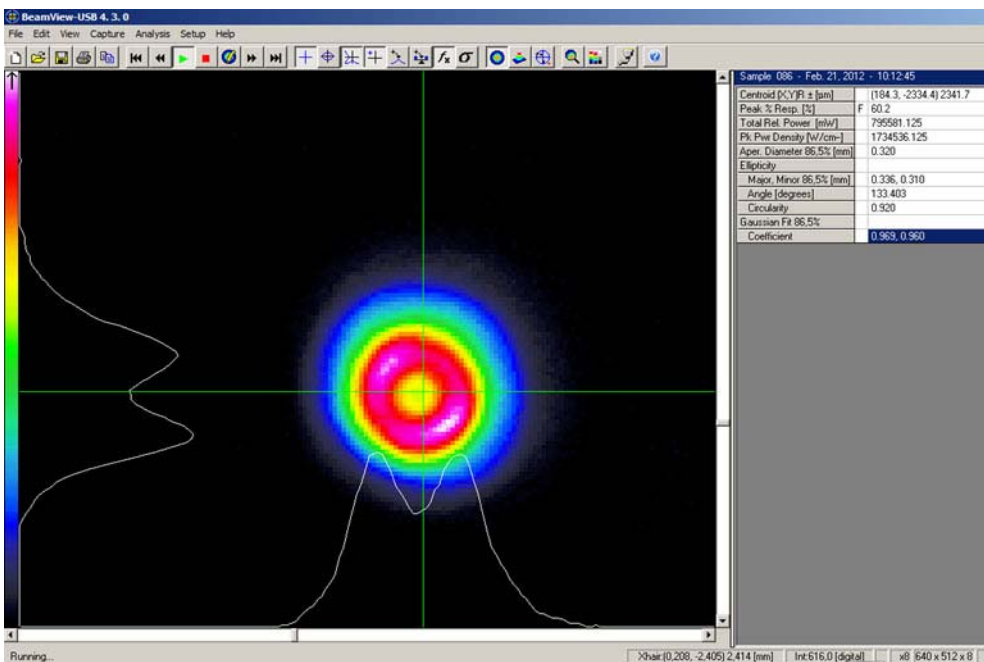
BeamView-USB 4. 3. 0

File Edit View Capture Analysis Setup Help

Sample: 086 - Feb. 21, 2012 - 10:12:45

| | | |
|---|---|---|
| Centroid [X,Y]R ± [µm] | | (184.3, -2334.4) 2341.7 |
| Peak % Resp. [%] | F | 60.2 |
| Total Rel. Power [mW] | | 795581.125 |
| Pk Pwr Density [W/cm²] | | 1734536.125 |
| Aper. Diameter 86,5% [mm] | | 0.320 |
| Ellipticity | | |
| Major, Minor 86,5% [mm] | | 0.336, 0.310 |
| Angle [degrees] | | 133.403 |
| Circularity | | 0.920 |
| Gaussian Fit 86,5% | | |
| Coefficient | | 0.969, 0.960 |

Running...

Xhair:(0,208, -2,405) 2,414 [mm] Int:616,0 [digital] x8 640 x 512 x 8